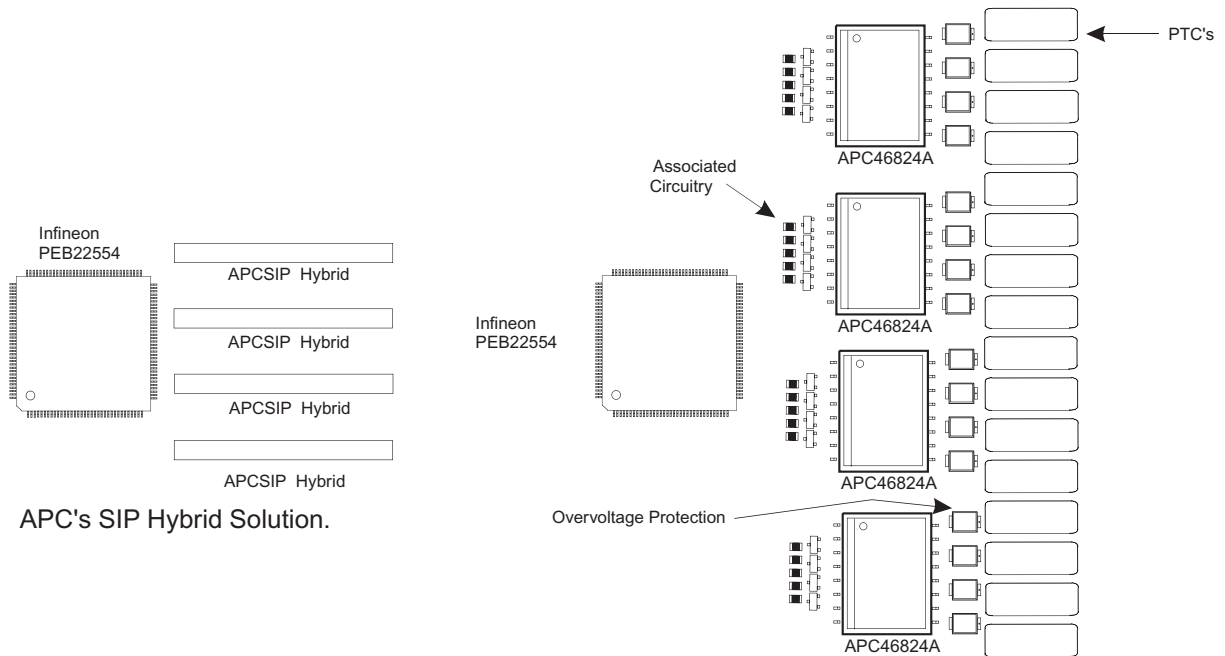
Infineon PEB22554

APCSIP Hybrid

APCSIP Hybrid

APCSIP Hybrid

APCSIP Hybrid

APC's SIP Hybrid Solution.

PTC's

APC46824A

Associated Circuitry

APC46824A

Infineon PEB22554

APC46824A

Overvoltage Protection

APC46824A